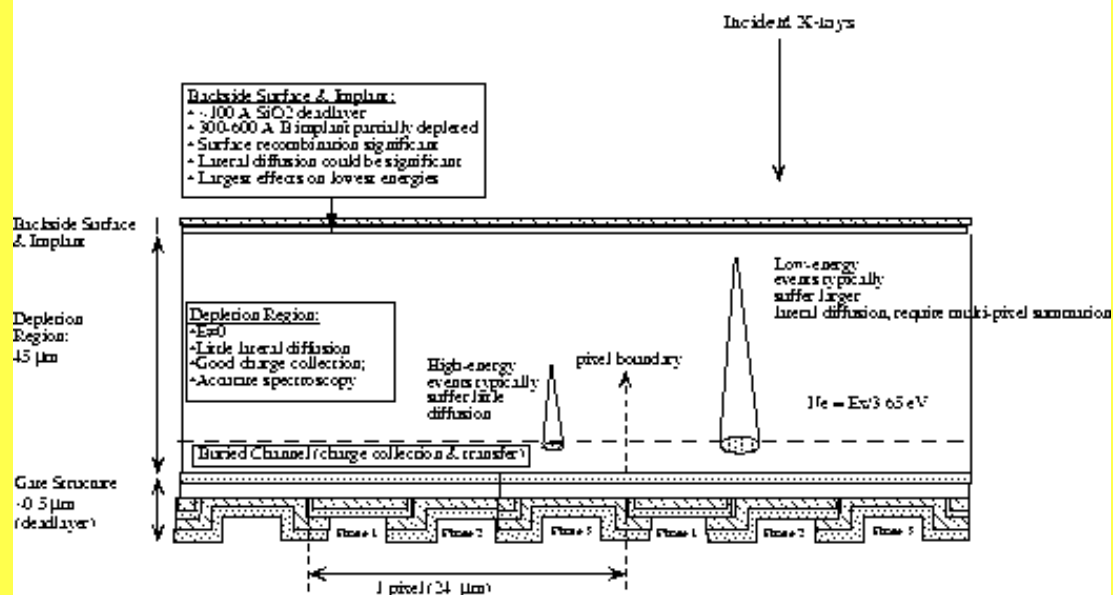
Incident X-rays

Backside Surface & Implant:
• ~100 A SiO2 deadlayer
• 300-600 A B implant partially depleted
• Surface recombination significant
• Lateral diffusion could be significant
• Largest effects on lowest energies

Backside Surface & Implant

Depletion Region: 45 µm

Depletion Region:
•E≠0
•Little lateral diffusion
•Good charge collection;
•Accurate spectroscopy

High-energy events typically suffer little diffusion

pixel boundary

Low-energy events typically suffer larger lateral diffusion, require multi-pixel summation

Ne = E/3.65 eV

Buried Channel (charge collection & transfer)

Gate Structure ~0.5 µm (deadlayer)

Phase 1 Phase 2 Phase 3 Phase 1 Phase 2 Phase 3

1 pixel (24 µm)